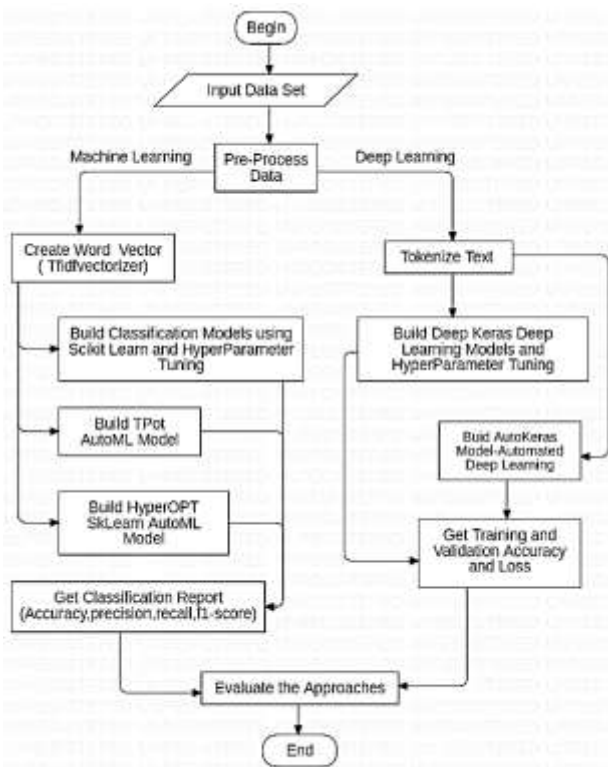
Begin

Input Data Set

Machine Learning

Pre-Process Data

Deep Learning

Create Word Vector ( Tfidfvectorizer)

Tokenize Text

Build Classification Models using Scikit Learn and HyperParameter Tuning

Build Deep Keras Deep Learning Models and HyperParameter Tuning

Build TPot AutoML Model

Buld AutoKeras Model-Automated Deep Learning

Build HyperOPT SkLearn AutoML Model

Get Training and Validation Accuracy and Loss

Get Classification Report (Accuracy,precision,recall,f1-score)

Evaluate the Approaches

End